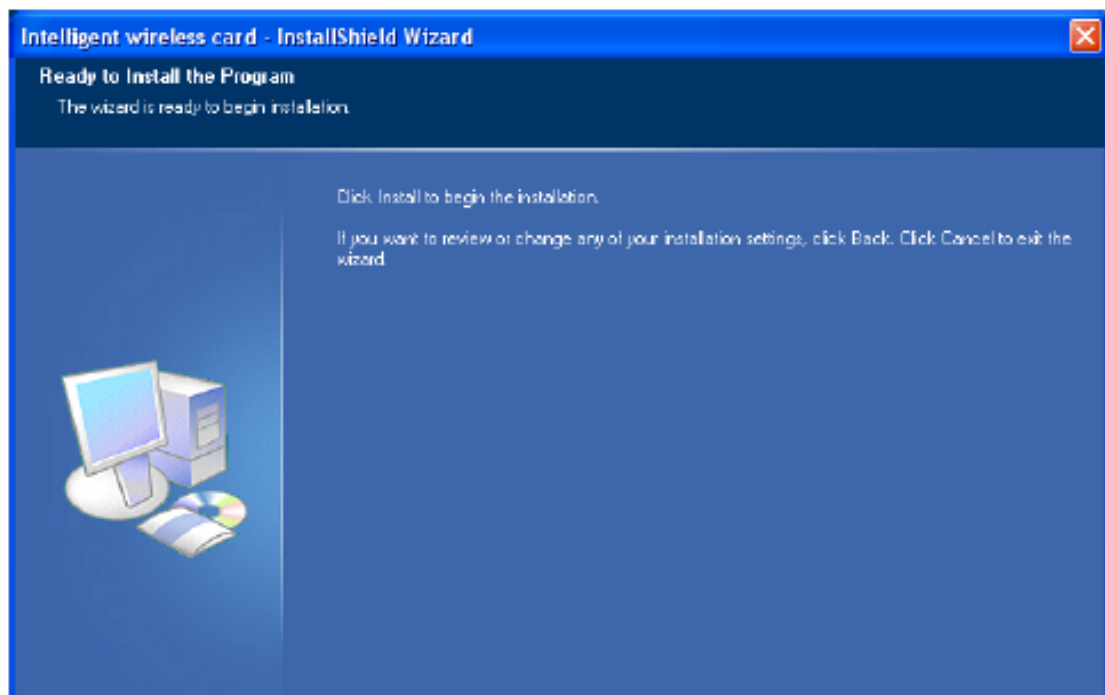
Intelligent wireless card - InstallShield Wizard

Ready to Install the Program

The wizard is ready to begin installation.

Click Install to begin the installation.

If you want to review or change any of your installation settings, click Back. Click Cancel to exit the wizard.